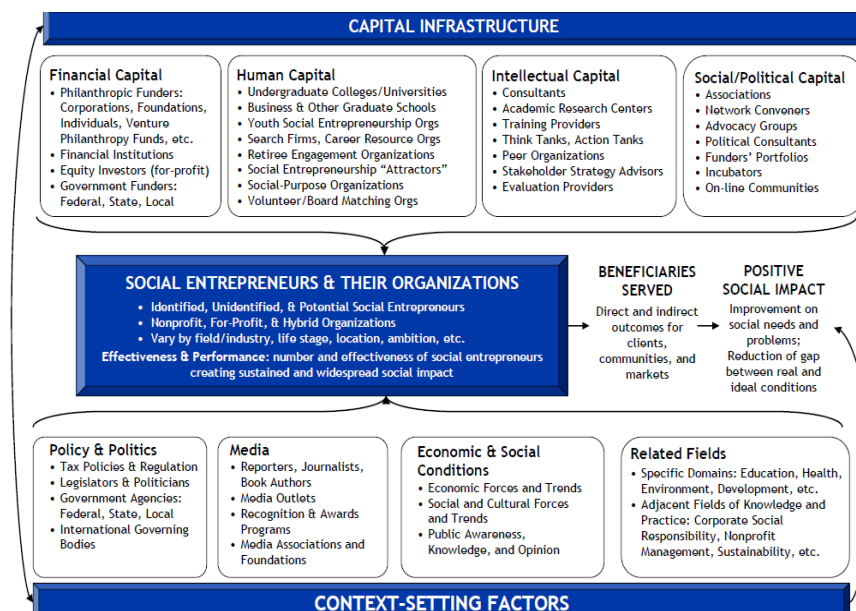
CAPITAL INFRASTRUCTURE

Financial Capital
• Philanthropic Funders: Corporations, Foundations, Individuals, Venture Philanthropy Funds, etc.
• Financial Institutions
• Equity Investors (for-profit)
• Government Funders: Federal, State, Local

Human Capital
• Undergraduate Colleges/Universities
• Business & Other Graduate Schools
• Youth Social Entrepreneurship Orgs
• Search Firms, Career Resource Orgs
• Retiree Engagement Organizations
• Social Entrepreneurship "Attractors"
• Social-Purpose Organizations
• Volunteer/Board Matching Orgs

Intellectual Capital
• Consultants
• Academic Research Centers
• Training Providers
• Think Tanks, Action Tanks
• Peer Organizations
• Stakeholder Strategy Advisors
• Evaluation Providers

Social/Political Capital
• Associations
• Network Conveners
• Advocacy Groups
• Political Consultants
• Funders' Portfolios
• Incubators
• On-line Communities

SOCIAL ENTREPRENEURS & THEIR ORGANIZATIONS
• Identified, Unidentified, & Potential Social Entrepreneurs
• Nonprofit, For-Profit, & Hybrid Organizations
• Vary by field/industry, life stage, location, ambition, etc.
Effectiveness & Performance: number and effectiveness of social entrepreneurs creating sustained and widespread social impact

BENEFICIARIES SERVED
Direct and indirect outcomes for clients, communities, and markets

POSITIVE SOCIAL IMPACT
Improvement on social needs and problems; Reduction of gap between real and ideal conditions

Policy & Politics
• Tax Policies & Regulation
• Legislators & Politicians
• Government Agencies: Federal, State, Local
• International Governing Bodies

Media
• Reporters, Journalists, Book Authors
• Media Outlets
• Recognition & Awards Programs
• Media Associations and Foundations

Economic & Social Conditions
• Economic Forces and Trends
• Social and Cultural Forces and Trends
• Public Awareness, Knowledge, and Opinion

Related Fields
• Specific Domains: Education, Health, Environment, Development, etc.
• Adjacent Fields of Knowledge and Practice: Corporate Social Responsibility, Nonprofit Management, Sustainability, etc.

CONTEXT-SETTING FACTORS